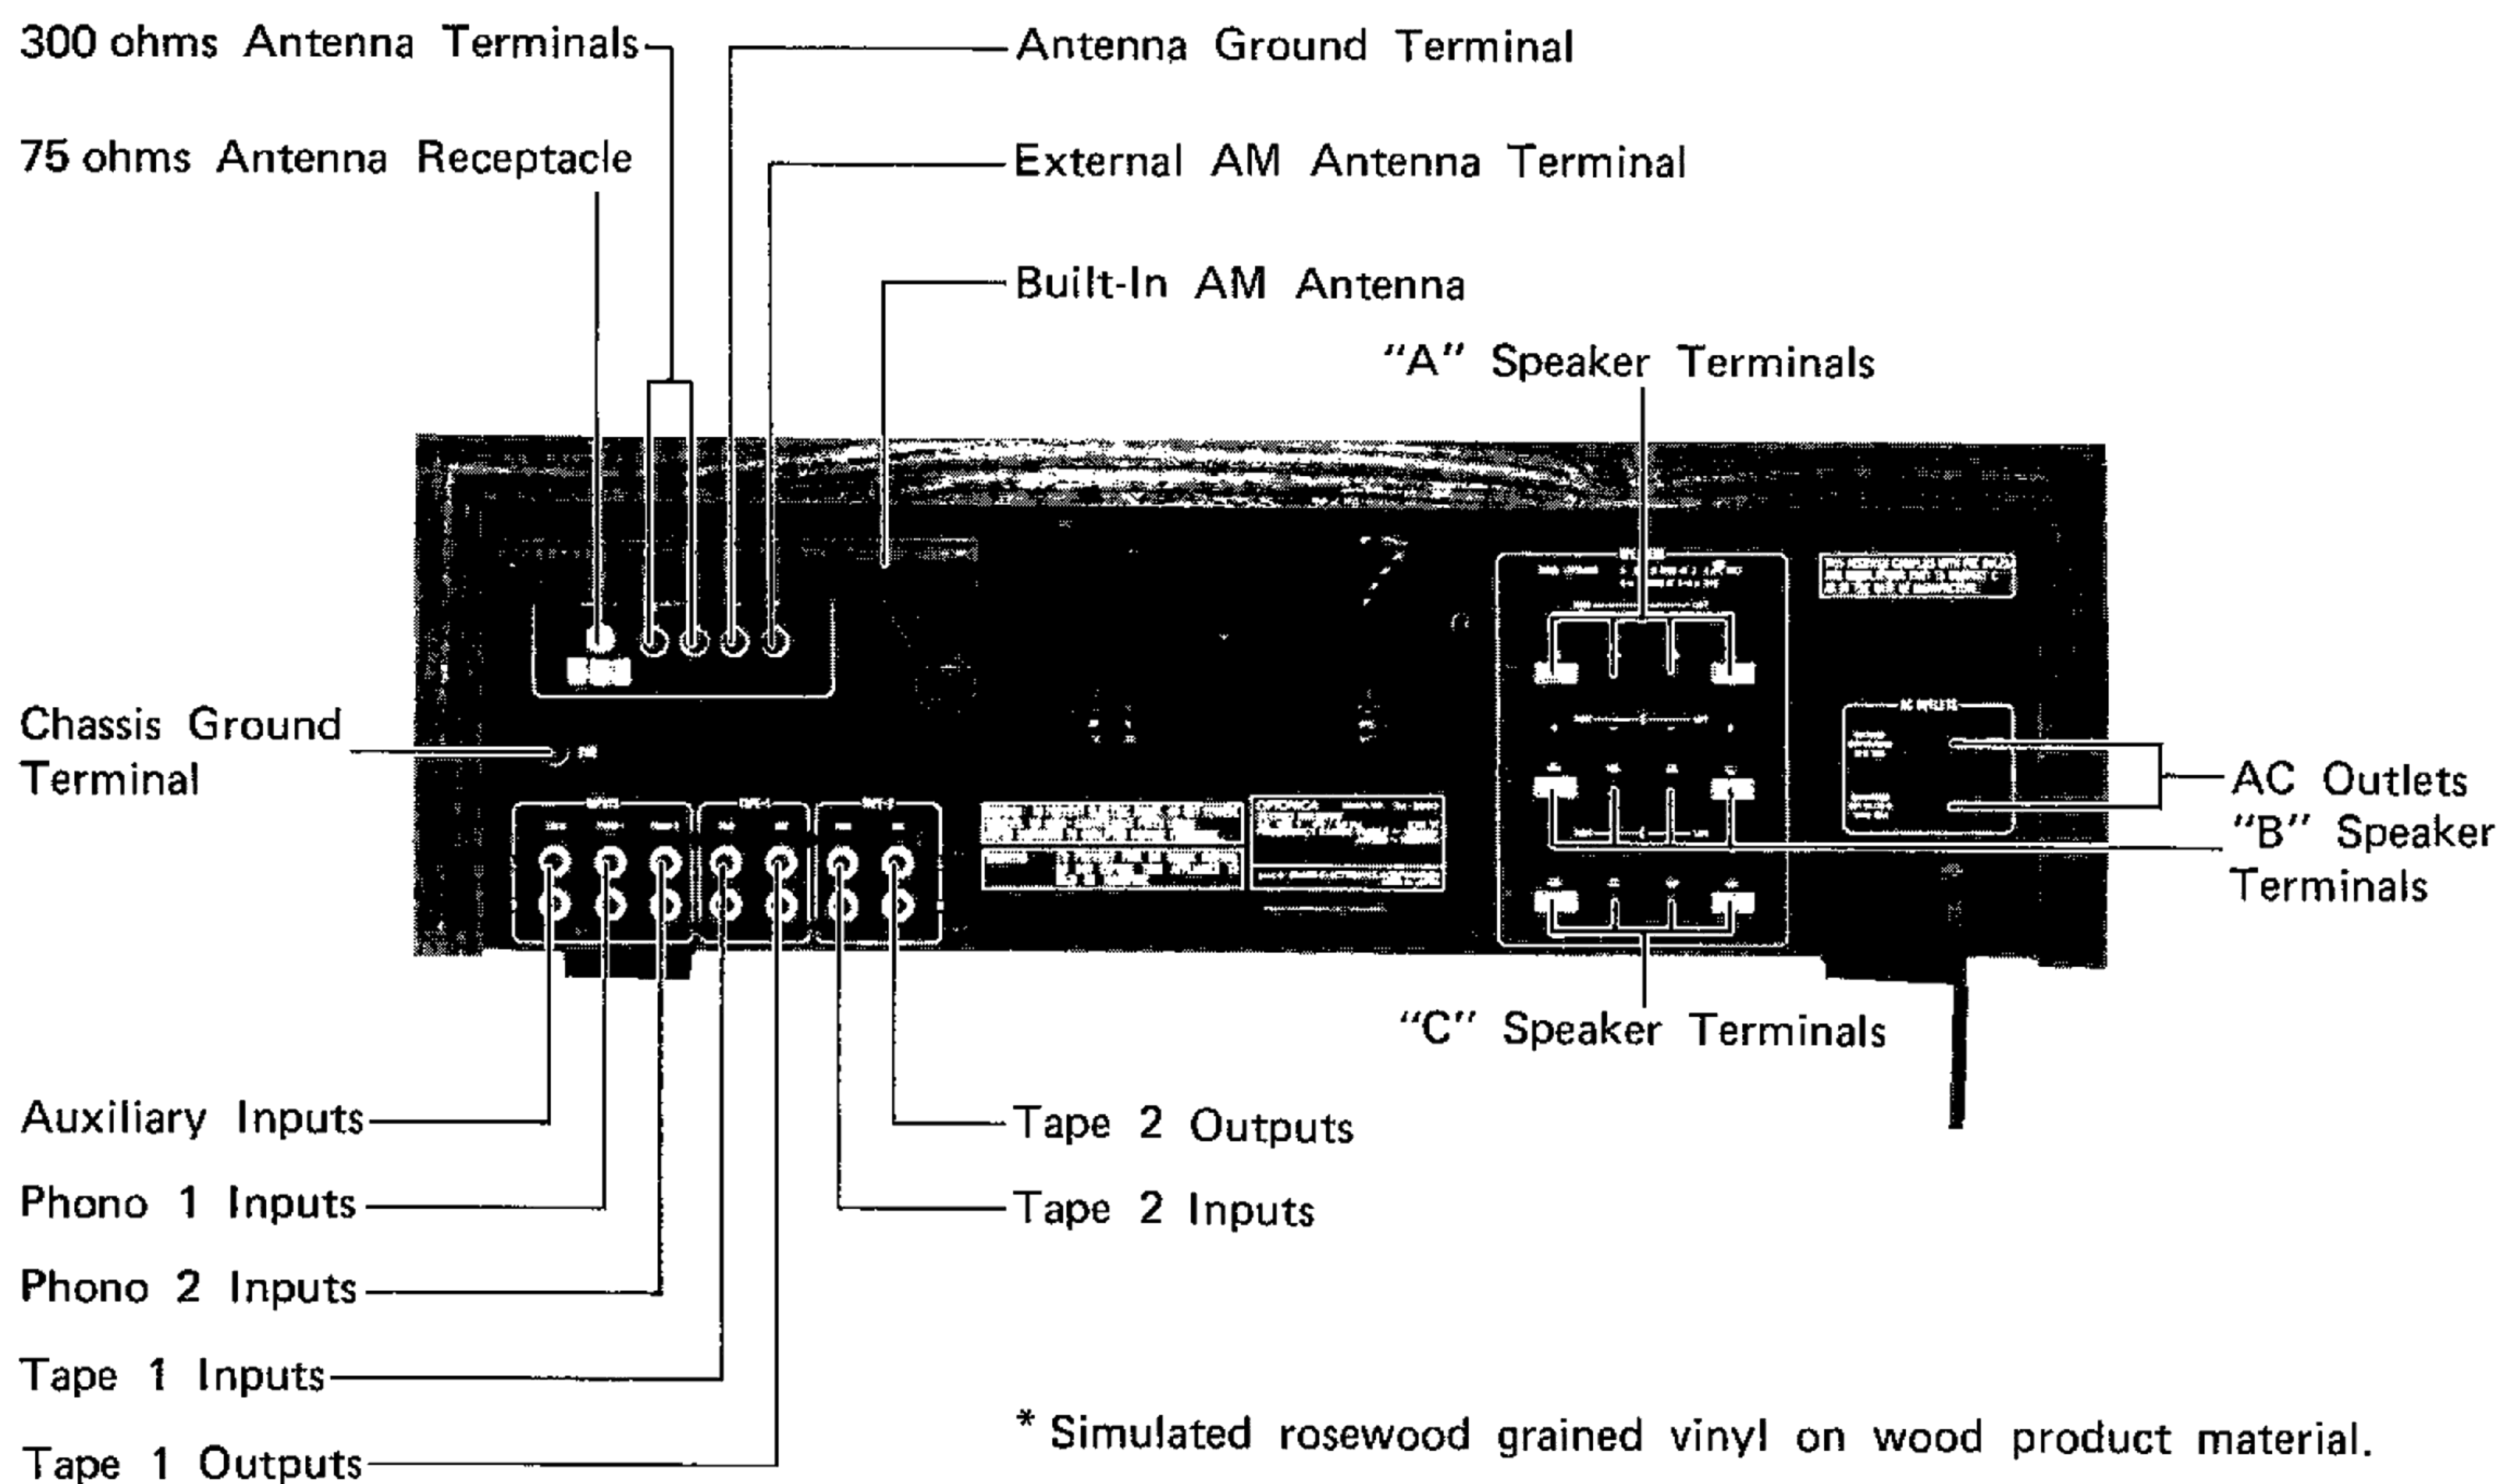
300 ohms Antenna Terminals

Antenna Ground Terminal

75 ohms Antenna Receptacle

External AM Antenna Terminal

Built-In AM Antenna

"A" Speaker Terminals

Chassis Ground Terminal

AC Outlets

"B" Speaker Terminals

"C" Speaker Terminals

Auxiliary Inputs

Phono 1 Inputs

Phono 2 Inputs

Tape 1 Inputs

Tape 1 Outputs

Tape 2 Outputs

Tape 2 Inputs

* Simulated rosewood grained vinyl on wood product material.